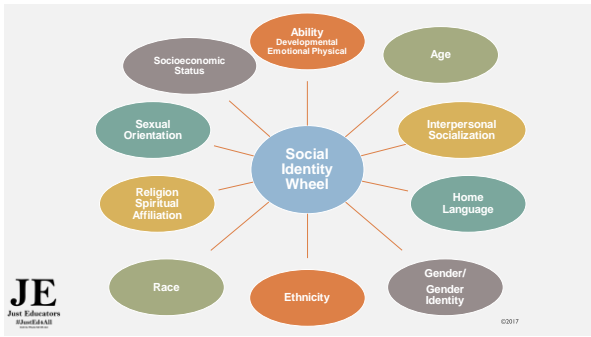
Social Identity Wheel

Ability
Developmental
Emotional Physical

Age

Interpersonal Socialization

Home Language

Gender/ Gender Identity

Ethnicity

Race

Religion Spiritual Affiliation

Sexual Orientation

Socioeconomic Status

JE
Just Educators
#JustEdsAll
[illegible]

©2017